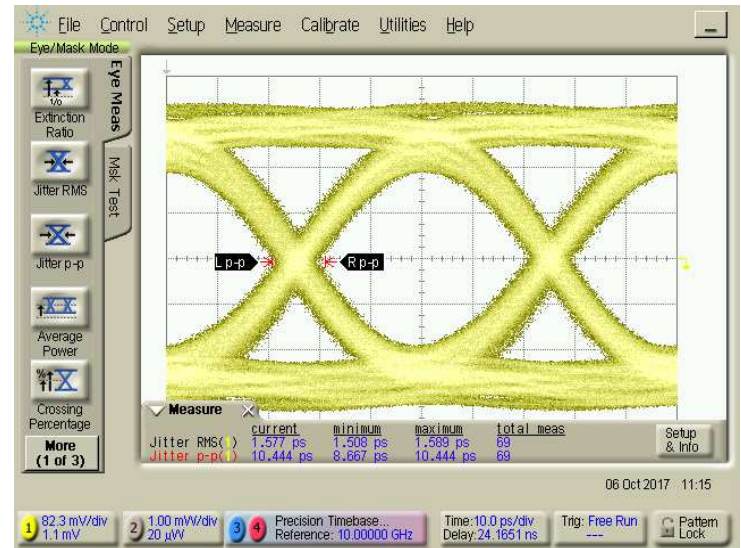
File Control Setup Measure Calibrate Utilities Help

Eye/Mask Mode

Eye Meas

Mask Test

Extinction Ratio

Jitter RMS

Jitter p-p

Average Power

Crossing Percentage

More (1 of 3)

Lp-p

Rp-p

Measure

| | current | minimum | maximum | total meas |
|---|---|---|---|---|
| Jitter RMS(1) | 1.577 ps | 1.508 ps | 1.589 ps | 69 |
| Jitter p-p(1) | 10.444 ps | 8.667 ps | 10.444 ps | 69 |

Setup & Info

06 Oct 2017 11:15

1 82.3 mV/div 1.1 mV

2 1.00 mW/div 20 µW

3 4 Precision Timebase... Reference: 10.00000 GHz

Time:10.0 ps/div Delay:24.1651 ns

Trig: Free Run ---

Pattern Lock